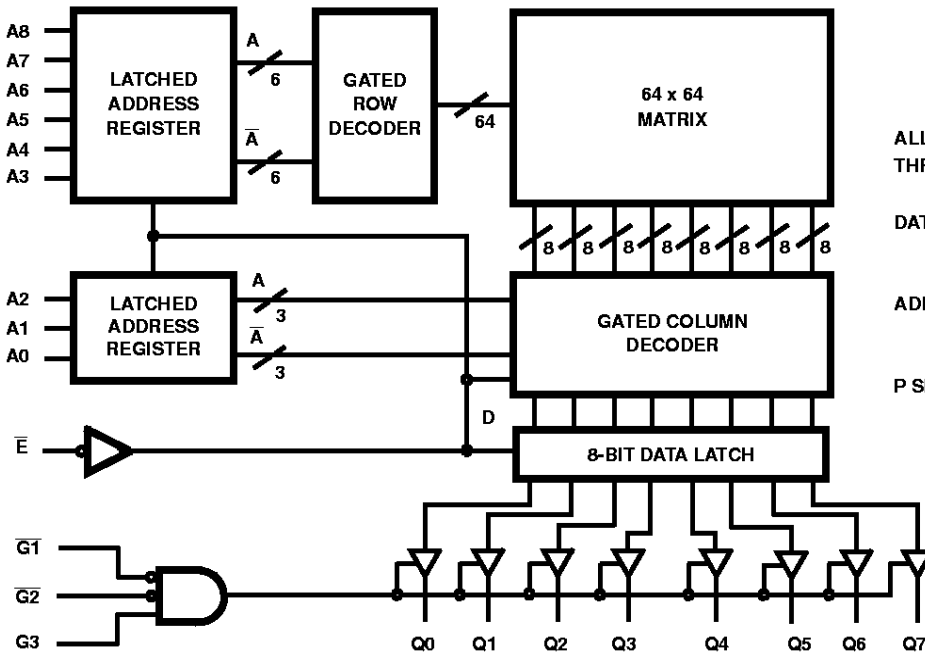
A8
A7
A6
A5
A4
A3

LATCHED ADDRESS REGISTER

A
6
$\overline{A}$
6

GATED ROW DECODER

64

64 x 64 MATRIX

ALL
THR

DAT

ADI

P SI

8 8 8 8 8 8 8 8

A2
A1
A0

LATCHED ADDRESS REGISTER

A
3
$\overline{A}$
3

GATED COLUMN DECODER

D

$\overline{E}$

8-BIT DATA LATCH

$\overline{G1}$
$\overline{G2}$
G3

Q0 Q1 Q2 Q3 Q4 Q5 Q6 Q7